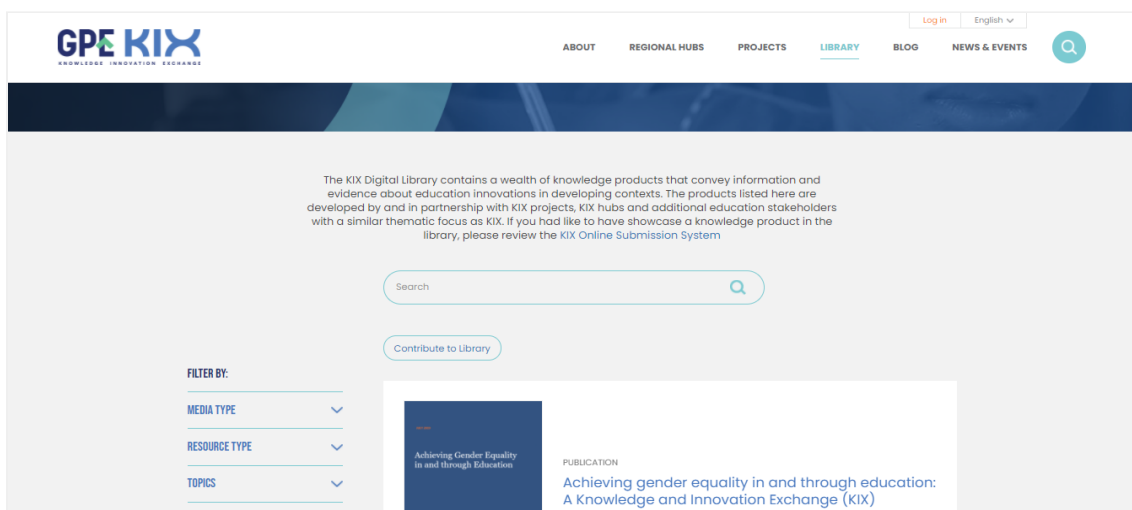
GPE KIX
KNOWLEDGE INNOVATION EXCHANGE

Log in English

ABOUT REGIONAL HUBS PROJECTS LIBRARY BLOG NEWS & EVENTS

The KIX Digital Library contains a wealth of knowledge products that convey information and evidence about education innovations in developing contexts. The products listed here are developed by and in partnership with KIX projects, KIX hubs and additional education stakeholders with a similar thematic focus as KIX. If you had like to have showcase a knowledge product in the library, please review the KIX Online Submission System

Search

Contribute to Library

FILTER BY:

MEDIA TYPE

RESOURCE TYPE

TOPICS

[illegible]

Achieving Gender Equality in and through Education

PUBLICATION

Achieving gender equality in and through education: A Knowledge and Innovation Exchange (KIX)